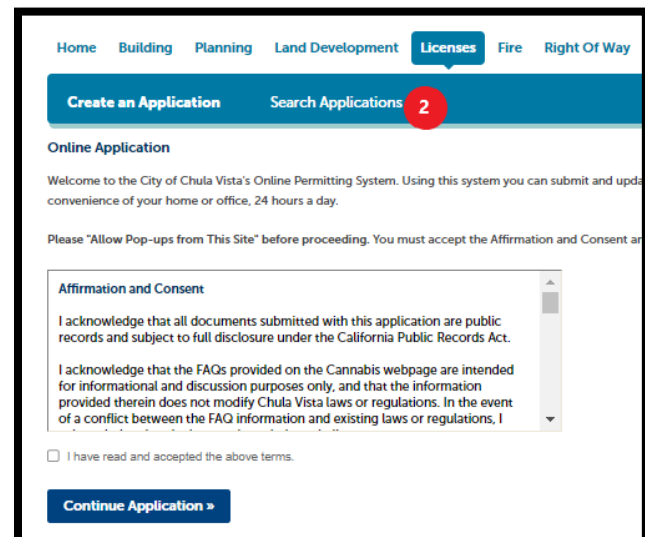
Home Building Planning Land Development Licenses Fire Right Of Way

Create an Application Search Applications 2

Online Application

Welcome to the City of Chula Vista's Online Permitting System. Using this system you can submit and upda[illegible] convenience of your home or office, 24 hours a day.

Please "Allow Pop-ups from This Site" before proceeding. You must accept the Affirmation and Consent a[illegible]

Affirmation and Consent

I acknowledge that all documents submitted with this application are public records and subject to full disclosure under the California Public Records Act.

I acknowledge that the FAQs provided on the Cannabis webpage are intended for informational and discussion purposes only, and that the information provided therein does not modify Chula Vista laws or regulations. In the event of a conflict between the FAQ information and existing laws or regulations, I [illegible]

I have read and accepted the above terms.

Continue Application »